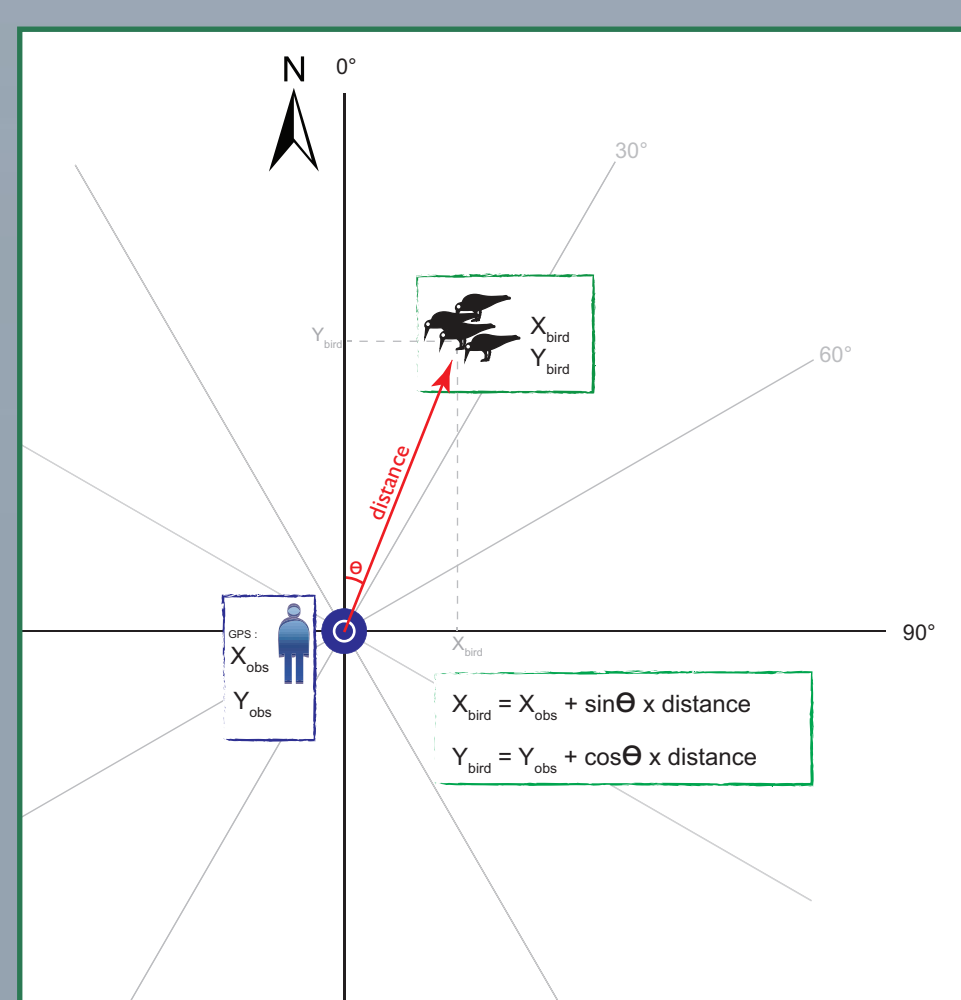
N 0°

30°

60°

90°

$Y_{bird}$

$X_{bird}$
$Y_{bird}$

distance

θ

GPS :
$X_{obs}$
$Y_{obs}$

$X_{bird}$

$X_{bird} = X_{obs} + \sin\Theta \times distance$

$Y_{bird} = Y_{obs} + \cos\Theta \times distance$